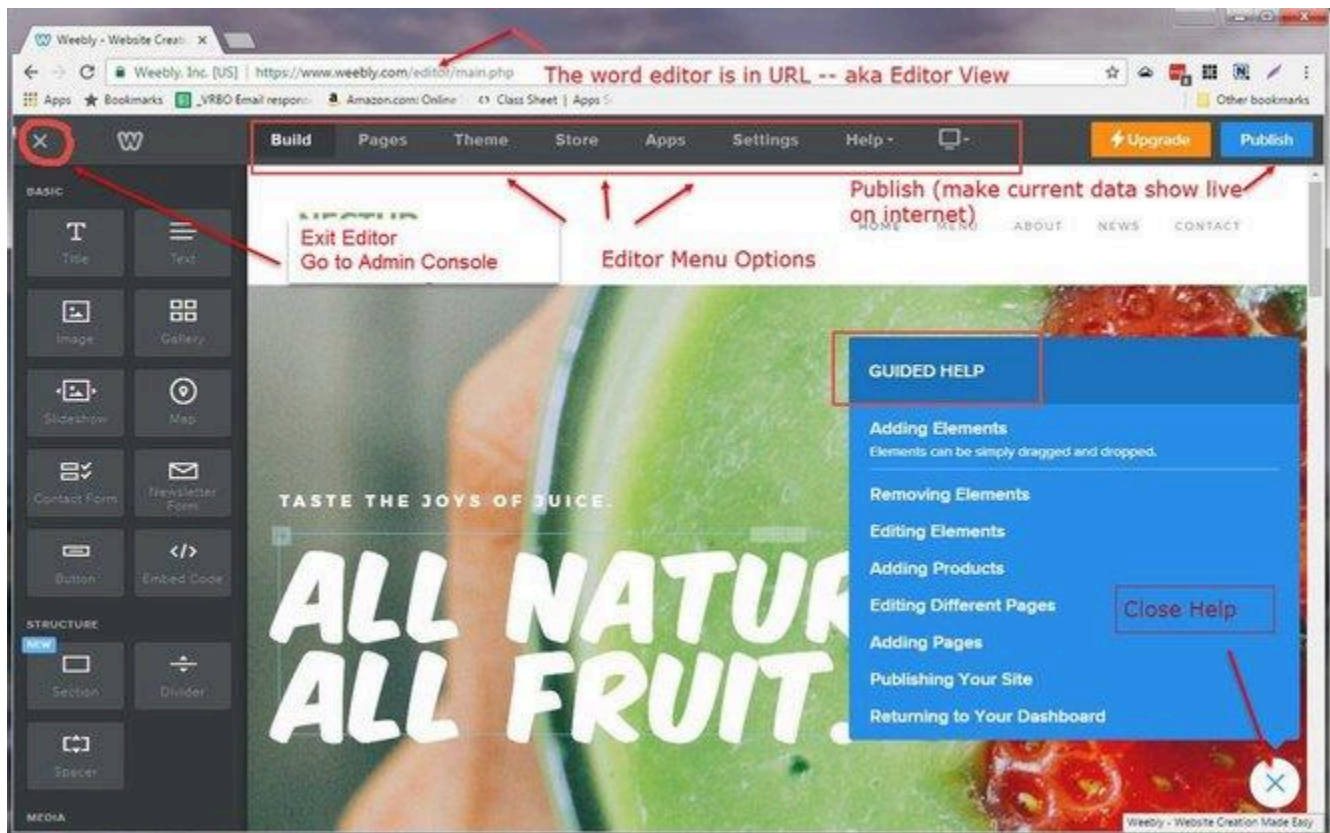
Weebly - Website Creati ×

Weebly, Inc. [US] | https://www.weebly.com/editor/main.php

The word editor is in URL -- aka Editor View

Apps ★ Bookmarks _VRBO Email respons Amazon.com: Online Class Sheet | Apps S Other bookmarks

Build Pages Theme Store Apps Settings Help Upgrade Publish

Publish (make current data show live on internet)

BASIC

Title Text

Exit Editor
Go to Admin Console

Editor Menu Options

NECTUR

HOME MENU ABOUT NEWS CONTACT

Image Gallery

Slideshow Map

Contact Form Newsletter Form

Button Embed Code

STRUCTURE

NEW

Section Divider

Spacer

MEDIA

GUIDED HELP

Adding Elements
Elements can be simply dragged and dropped.

Removing Elements
Editing Elements
Adding Products
Editing Different Pages
Adding Pages
Publishing Your Site
Returning to Your Dashboard

Close Help

TASTE THE JOYS OF JUICE.

ALL NATUR
ALL FRUIT.

Weebly - Website Creation Made Easy